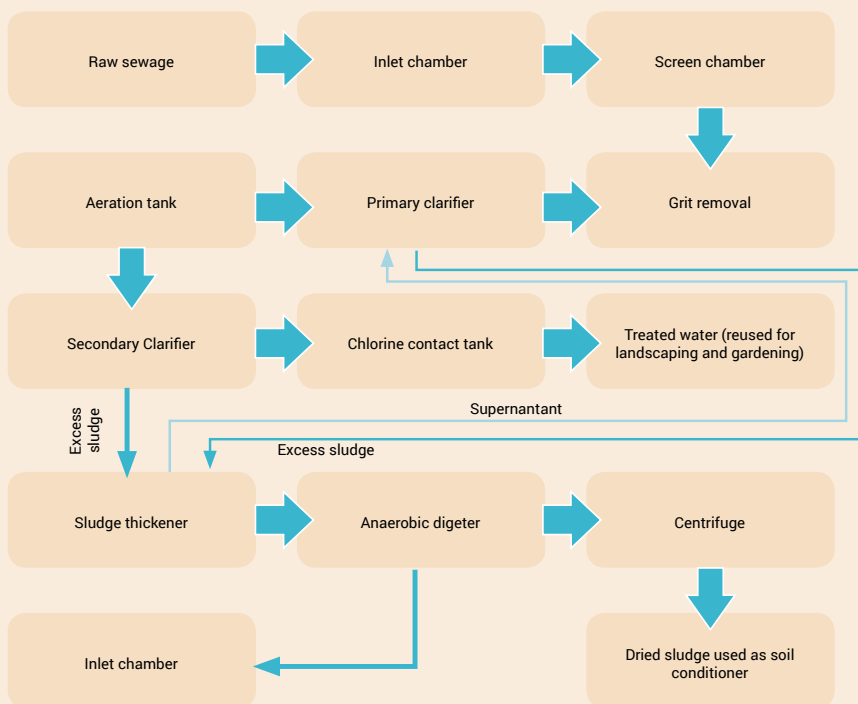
Raw sewage

Inlet chamber

Screen chamber

Aeration tank

Primary clarifier

Grit removal

Secondary Clarifier

Chlorine contact tank

Treated water (reused for landscaping and gardening)

Supernantant

Excess sludge

Excess sludge

Sludge thickener

Anaerobic digeter

Centrifuge

Inlet chamber

Dried sludge used as soil conditioner